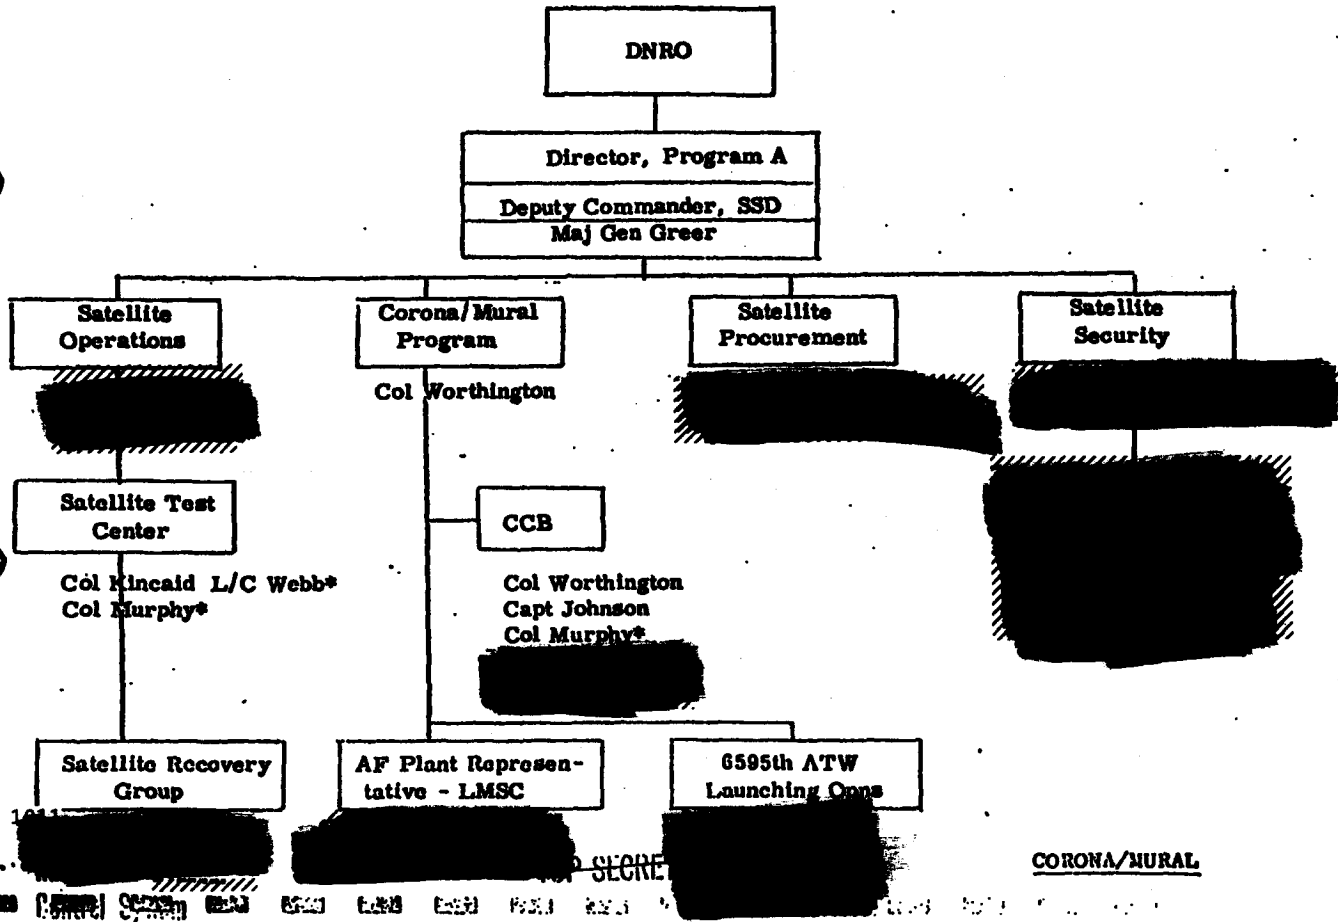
DNRO

Director, Program A

Deputy Commander, SSD
Maj Gen Greer

Satellite Operations

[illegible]

Corona/Mural Program

Col Worthington

Satellite Procurement

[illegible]

Satellite Security

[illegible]

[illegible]

Satellite Test Center

Col Kincaid L/C Webb*
Col Murphy*

CCB

Col Worthington
Capt Johnson
Col Murphy*
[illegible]

Satellite Recovery Group

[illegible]

AF Plant Representative - LMSC

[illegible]

6595th ATW Launching Opns

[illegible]

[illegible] SECRET

CORONA/MURAL

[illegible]